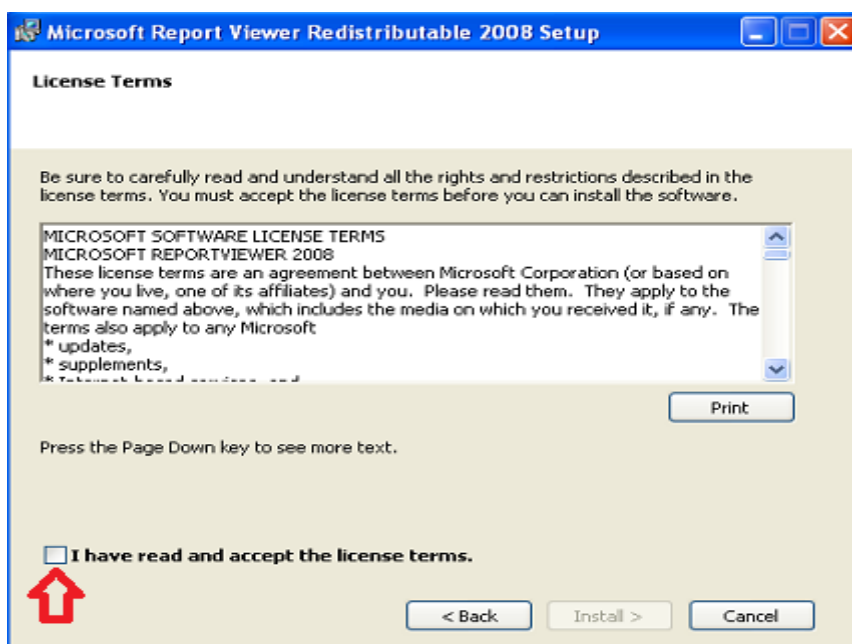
Microsoft Report Viewer Redistributable 2008 Setup

License Terms

Be sure to carefully read and understand all the rights and restrictions described in the license terms. You must accept the license terms before you can install the software.

MICROSOFT SOFTWARE LICENSE TERMS
MICROSOFT REPORTVIEWER 2008
These license terms are an agreement between Microsoft Corporation (or based on where you live, one of its affiliates) and you. Please read them. They apply to the software named above, which includes the media on which you received it, if any. The terms also apply to any Microsoft
* updates,
* supplements,
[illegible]

Print

Press the Page Down key to see more text.

I have read and accept the license terms.

< Back

Install >

Cancel